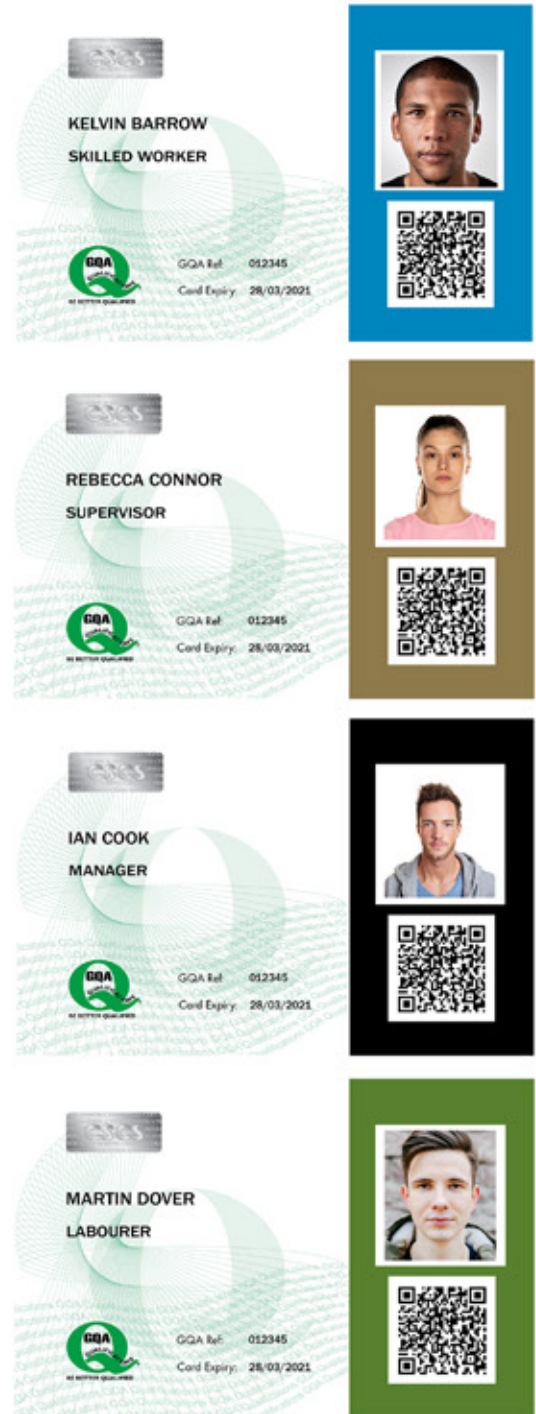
CSCS

KELVIN BARROW

SKILLED WORKER

GQA
BE BETTER QUALIFIED

GQA Ref: 012345

Card Expiry: 28/03/2021

CSCS

REBECCA CONNOR

SUPERVISOR

GQA
BE BETTER QUALIFIED

GQA Ref: 012345

Card Expiry: 28/03/2021

CSCS

IAN COOK

MANAGER

GQA
BE BETTER QUALIFIED

GQA Ref: 012345

Card Expiry: 28/03/2021

CSCS

MARTIN DOVER

LABOURER

GQA
BE BETTER QUALIFIED

GQA Ref: 012345

Card Expiry: 28/03/2021